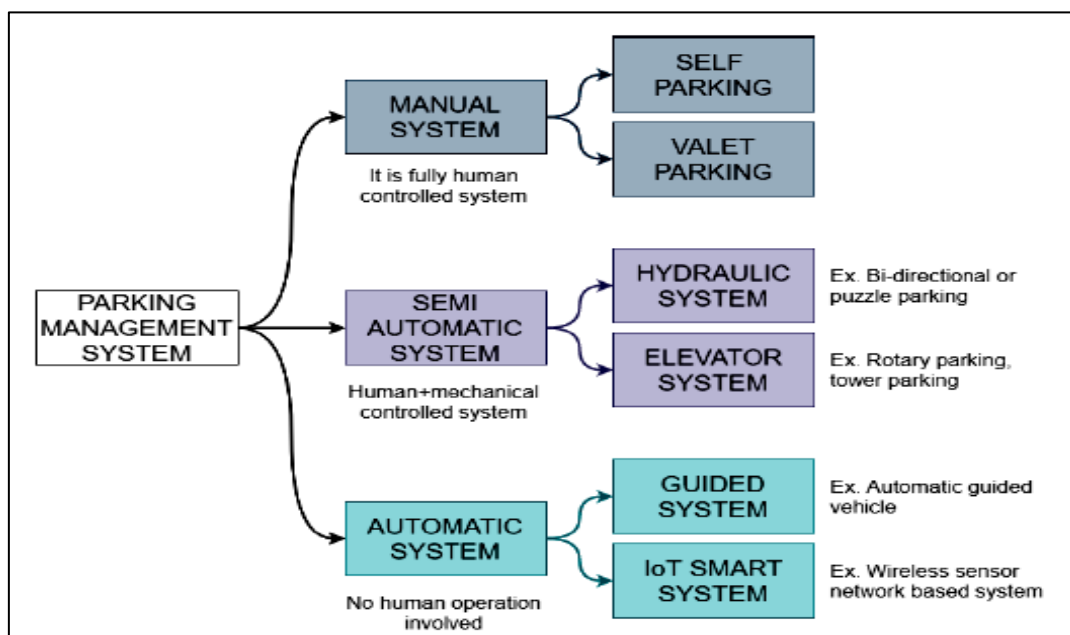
PARKING MANAGEMENT SYSTEM

MANUAL SYSTEM

It is fully human controlled system

SELF PARKING

VALET PARKING

SEMI AUTOMATIC SYSTEM

Human+mechanical controlled system

HYDRAULIC SYSTEM

Ex. Bi-directional or puzzle parking

ELEVATOR SYSTEM

Ex. Rotary parking, tower parking

AUTOMATIC SYSTEM

No human operation involved

GUIDED SYSTEM

Ex. Automatic guided vehicle

IoT SMART SYSTEM

Ex. Wireless sensor network based system